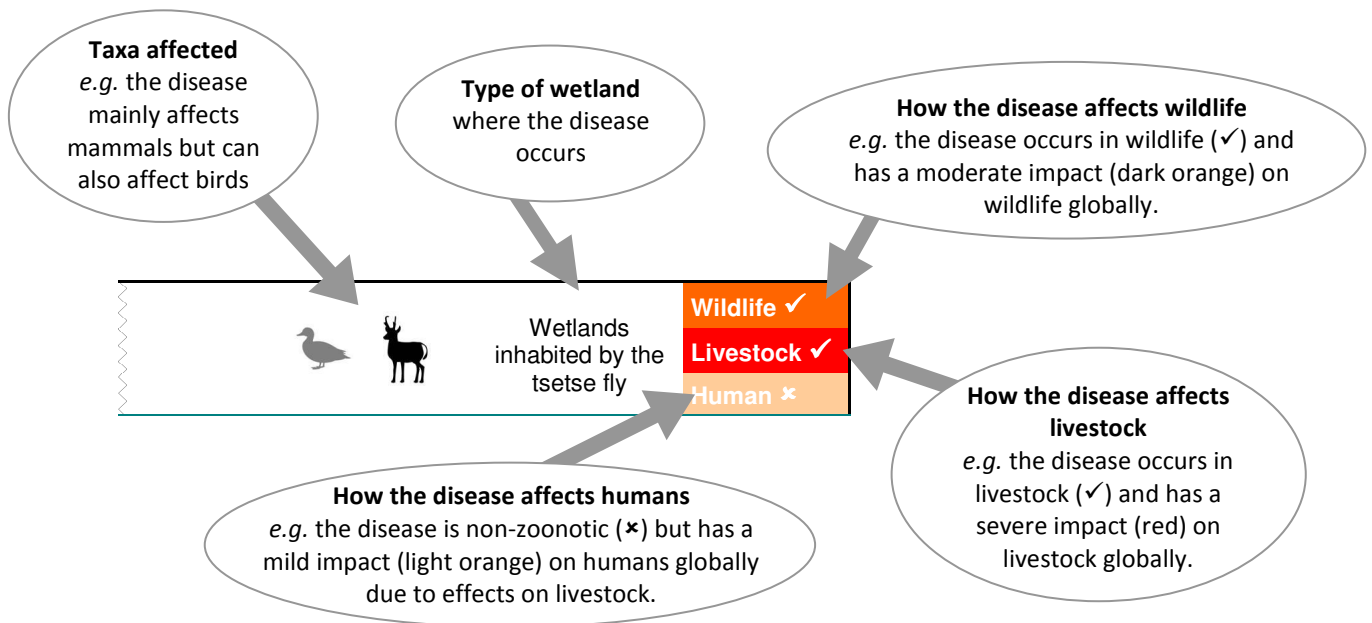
**Taxa affected**
*e.g.* the disease mainly affects mammals but can also affect birds

**Type of wetland**
where the disease occurs

**How the disease affects wildlife**
*e.g.* the disease occurs in wildlife (✓) and has a moderate impact (dark orange) on wildlife globally.

Wetlands inhabited by the tsetse fly

Wildlife ✓
Livestock ✓
Human ×

**How the disease affects livestock**
*e.g.* the disease occurs in livestock (✓) and has a severe impact (red) on livestock globally.

**How the disease affects humans**
*e.g.* the disease is non-zoonotic (×) but has a mild impact (light orange) on humans globally due to effects on livestock.